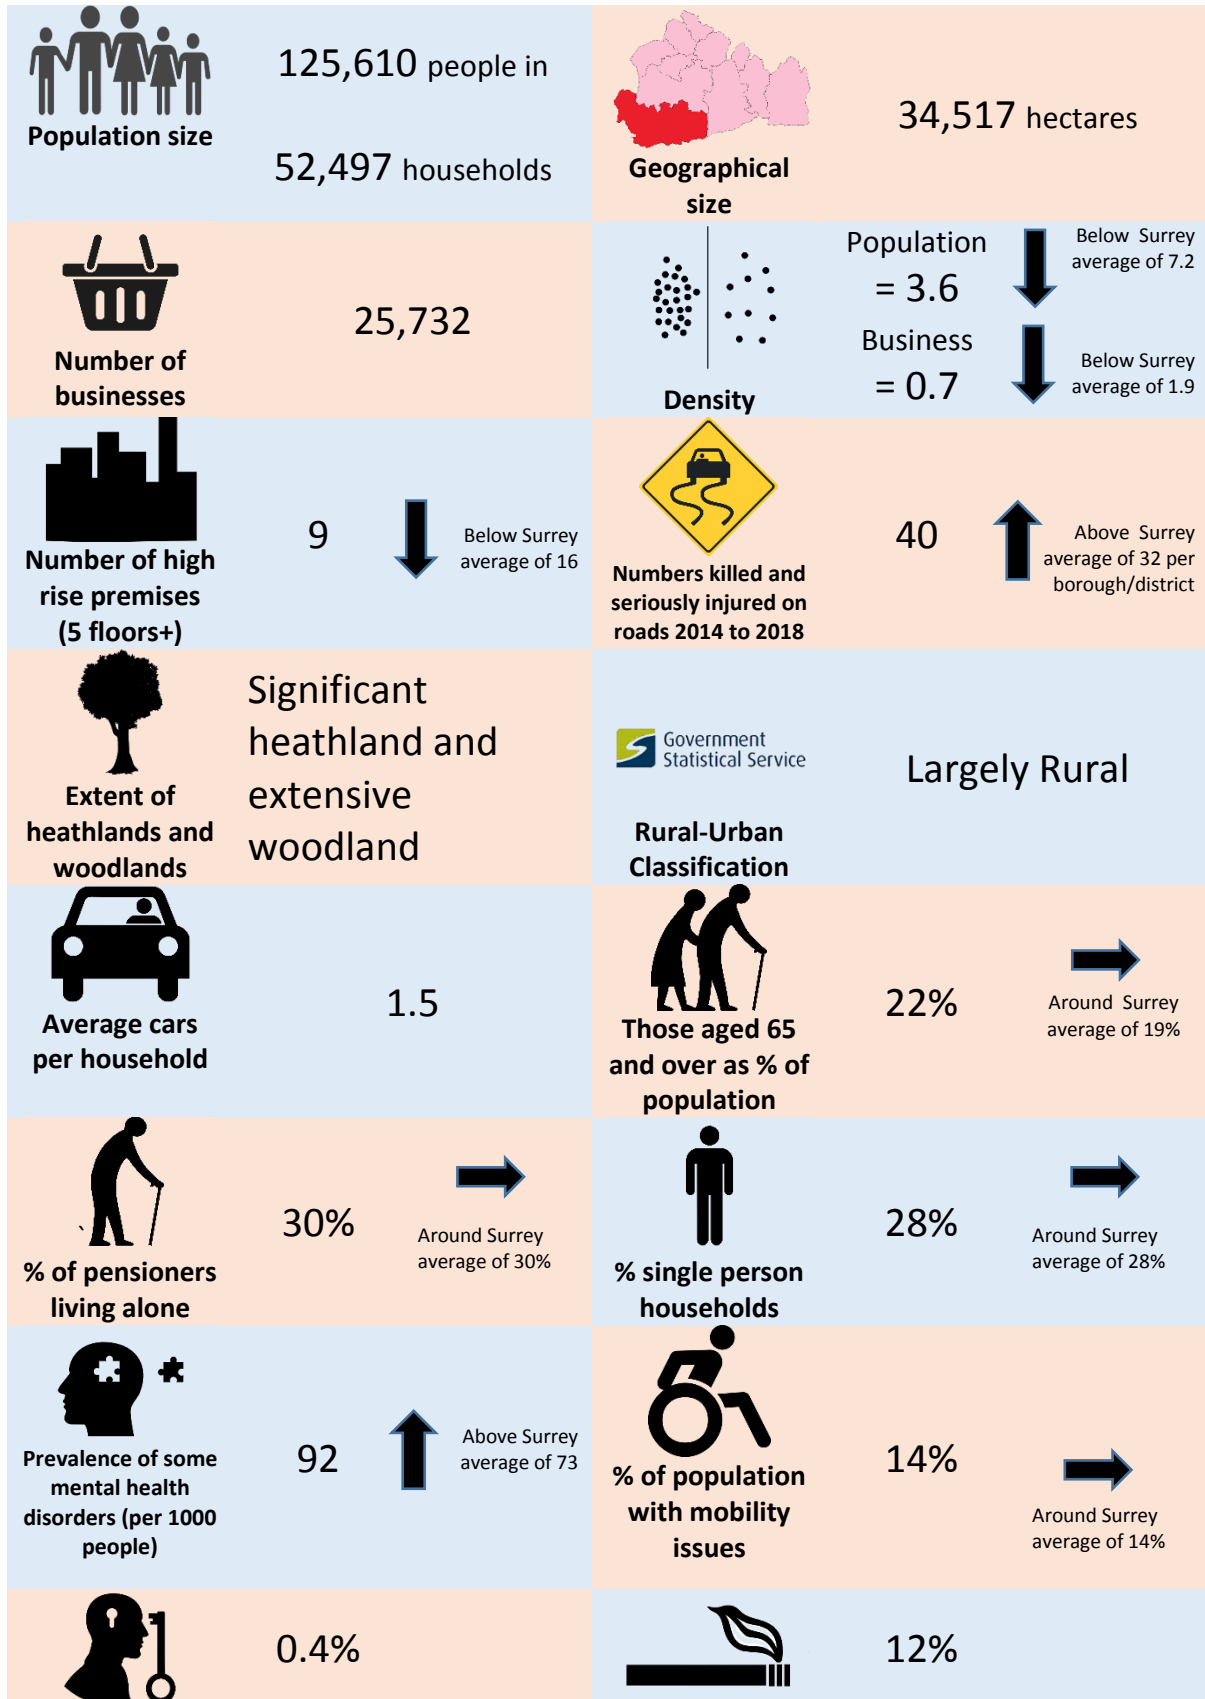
Population size

125,610 people in

52,497 households

Geographical size

34,517 hectares

Number of businesses

25,732

Density

Population = 3.6

Below Surrey average of 7.2

Business = 0.7

Below Surrey average of 1.9

Number of high rise premises (5 floors+)

9

Below Surrey average of 16

Numbers killed and seriously injured on roads 2014 to 2018

40

Above Surrey average of 32 per borough/district

Extent of heathlands and woodlands

Significant heathland and extensive woodland

Government Statistical Service

Rural-Urban Classification

Largely Rural

Average cars per household

1.5

Those aged 65 and over as % of population

22%

Around Surrey average of 19%

% of pensioners living alone

30%

Around Surrey average of 30%

% single person households

28%

Around Surrey average of 28%

Prevalence of some mental health disorders (per 1000 people)

92

Above Surrey average of 73

% of population with mobility issues

14%

Around Surrey average of 14%

0.4%

12%